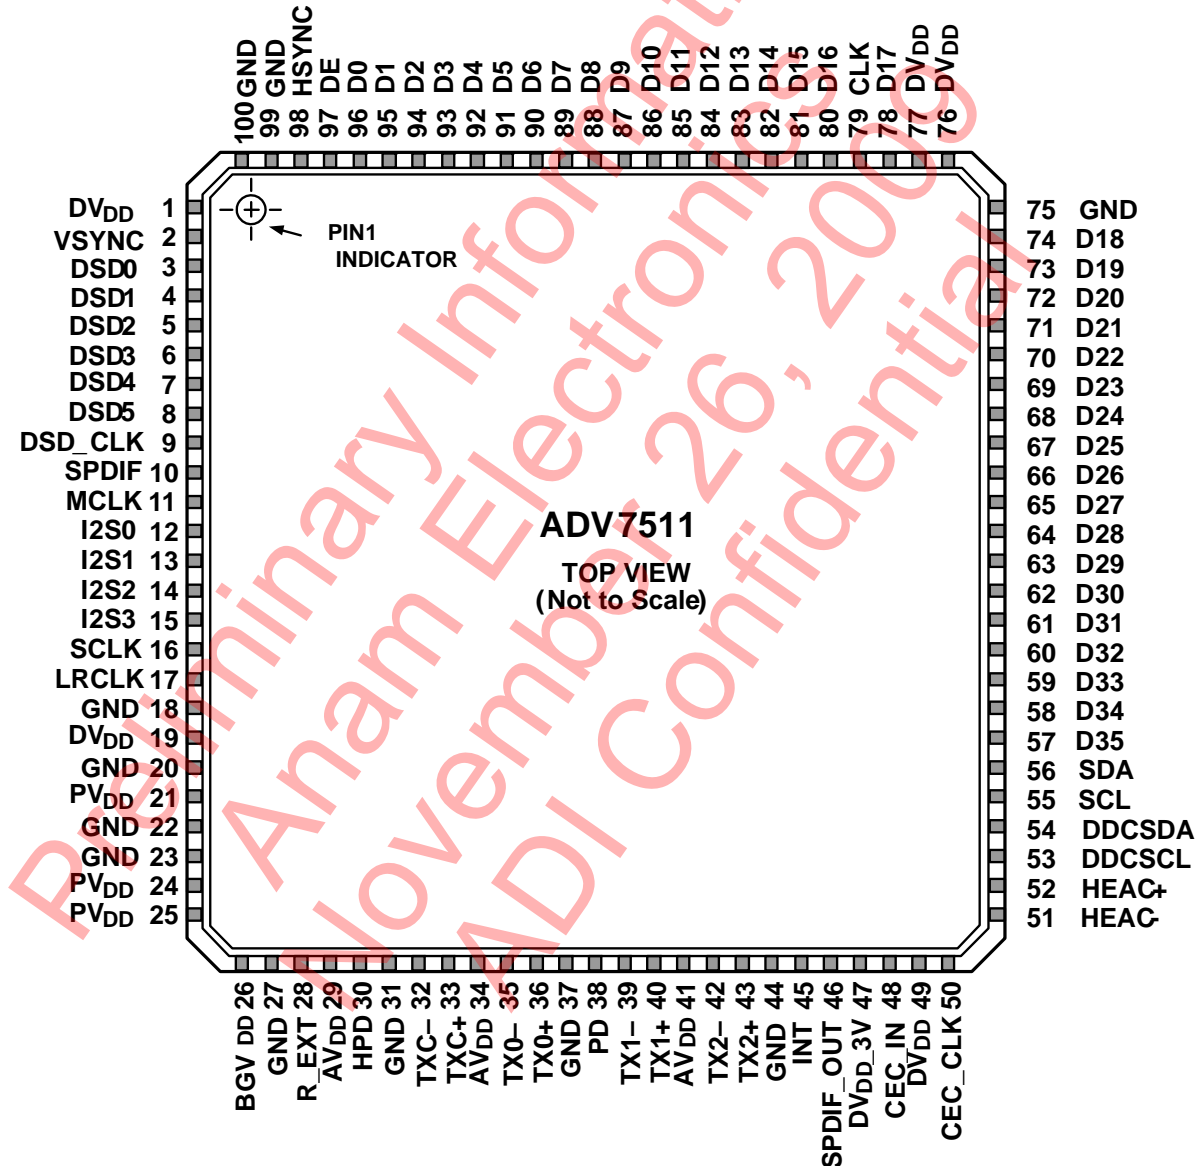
100 GND
99 GND
98 HSYNC
97 DE
96 D0
95 D1
94 D2
93 D3
92 D4
91 D5
90 D6
89 D7
88 D8
87 D9
86 D10
85 D11
84 D12
83 D13
82 D14
81 D15
80 D16
79 CLK
78 D17
77 $DV_{DD}$
76 $DV_{DD}$

$DV_{DD}$ 1
VSYNC 2
DSD0 3
DSD1 4
DSD2 5
DSD3 6
DSD4 7
DSD5 8
DSD_CLK 9
SPDIF 10
MCLK 11
I2S0 12
I2S1 13
I2S2 14
I2S3 15
SCLK 16
LRCLK 17
GND 18
$DV_{DD}$ 19
GND 20
$PV_{DD}$ 21
GND 22
GND 23
$PV_{DD}$ 24
$PV_{DD}$ 25

PIN1 INDICATOR

ADV7511

TOP VIEW
(Not to Scale)

75 GND
74 D18
73 D19
72 D20
71 D21
70 D22
69 D23
68 D24
67 D25
66 D26
65 D27
64 D28
63 D29
62 D30
61 D31
60 D32
59 D33
58 D34
57 D35
56 SDA
55 SCL
54 DDCSDA
53 DDCSCL
52 HEAC+
51 HEAC-

26 BGV DD
27 GND
28 R_EXT
29 $AV_{DD}$
30 HPD
31 GND
32 TXC–
33 TXC+
34 $AV_{DD}$
35 TX0–
36 TX0+
37 GND
38 PD
39 TX1–
40 TX1+
41 $AV_{DD}$
42 TX2–
43 TX2+
44 GND
45 INT
46 SPDIF_OUT
47 $DV_{DD}$_3V
48 CEC_IN
49 $DV_{DD}$
50 CEC_CLK

Preliminary Information
Anam Electronics
November 26, 2009
ADI Confidential